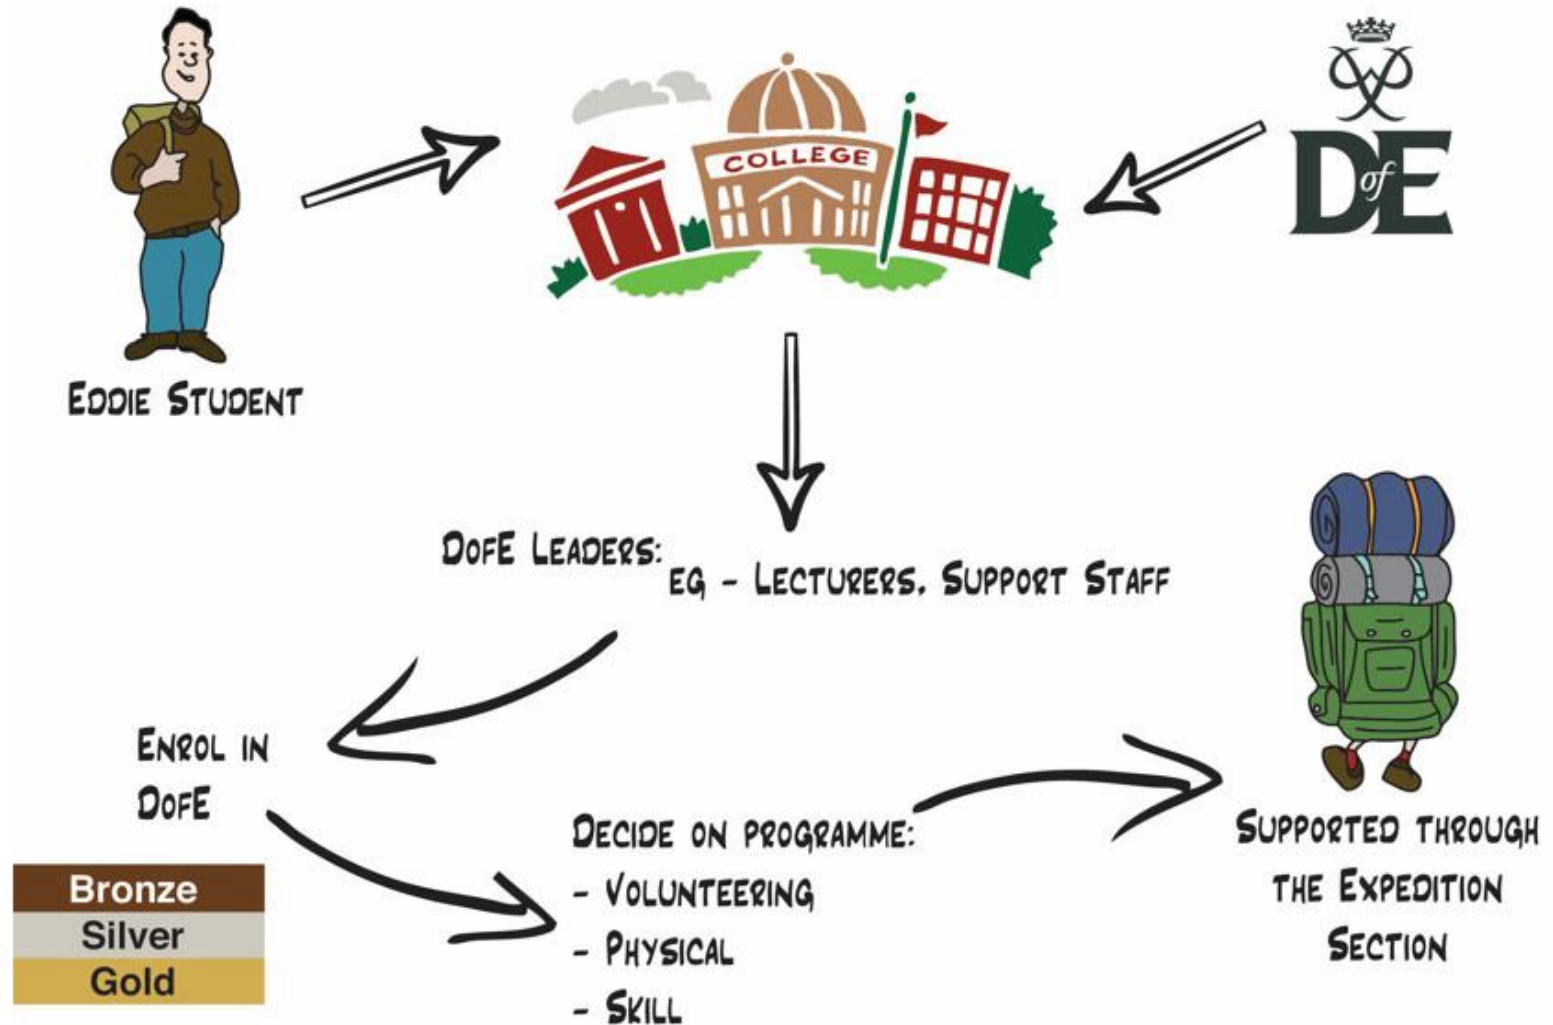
COLLEGE

DofE

EDDIE STUDENT

DofE LEADERS: EG - LECTURERS, SUPPORT STAFF

ENROL IN DofE

Bronze
Silver
Gold

DECIDE ON PROGRAMME:
- VOLUNTEERING
- PHYSICAL
- SKILL

SUPPORTED THROUGH THE EXPEDITION SECTION